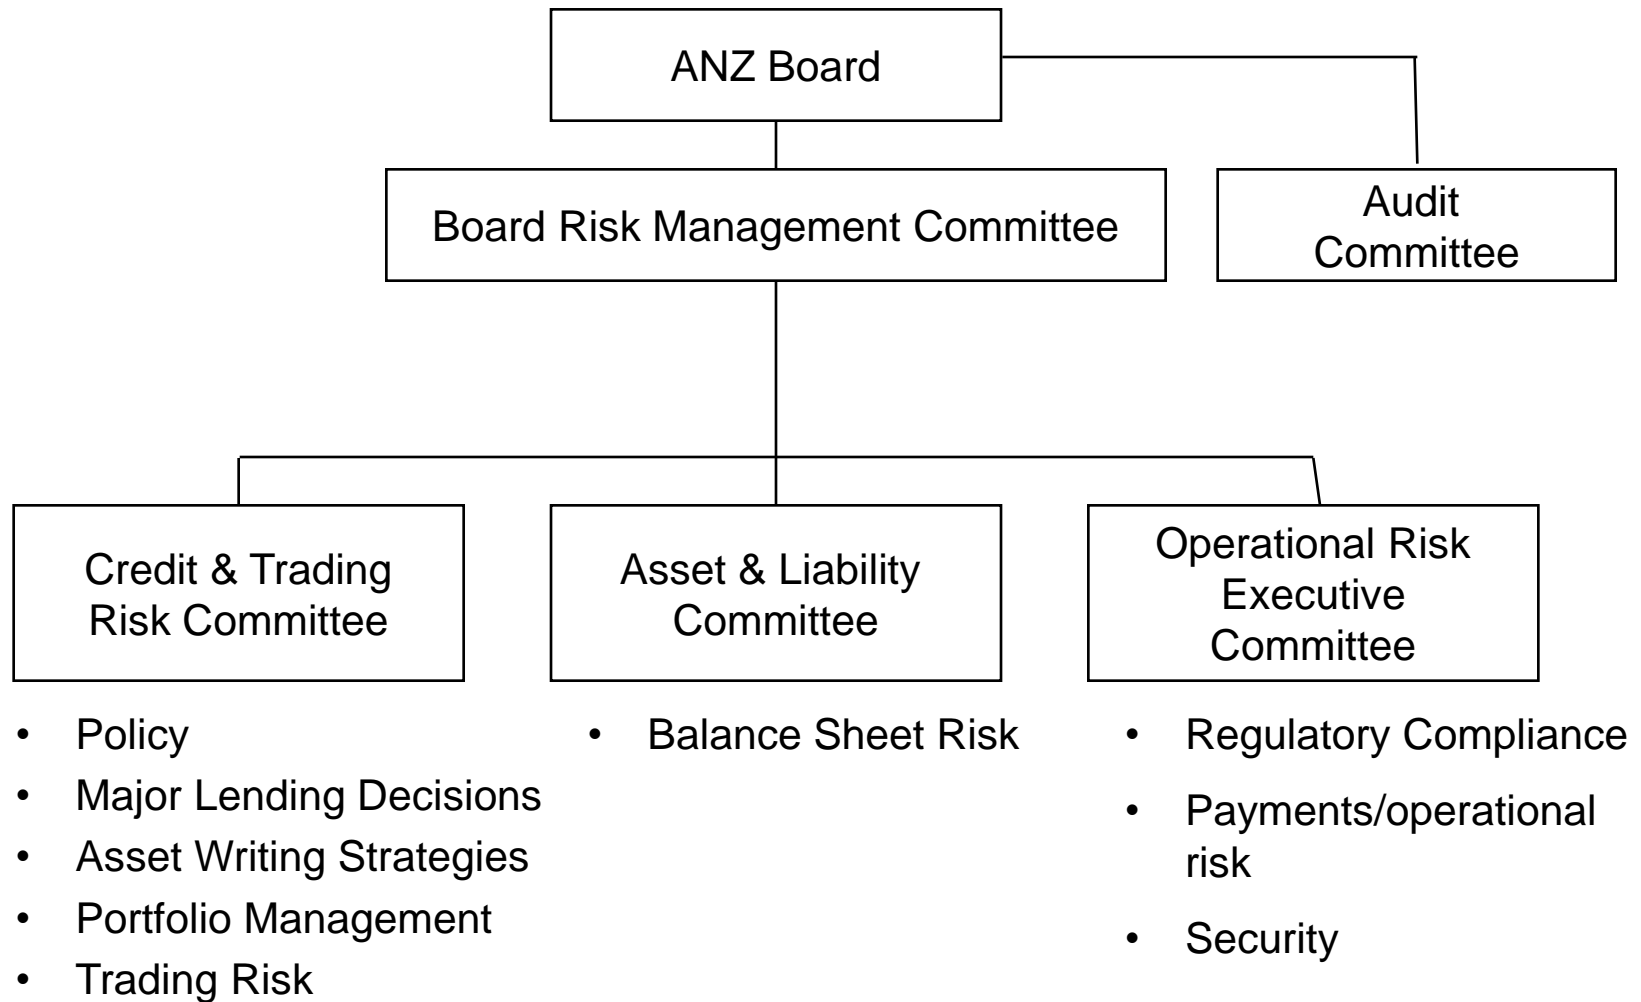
ANZ Board

Board Risk Management Committee

Audit Committee

Credit & Trading Risk Committee

- Policy
- Major Lending Decisions
- Asset Writing Strategies
- Portfolio Management
- Trading Risk

Asset & Liability Committee

- Balance Sheet Risk

Operational Risk Executive Committee

- Regulatory Compliance
- Payments/operational risk
- Security